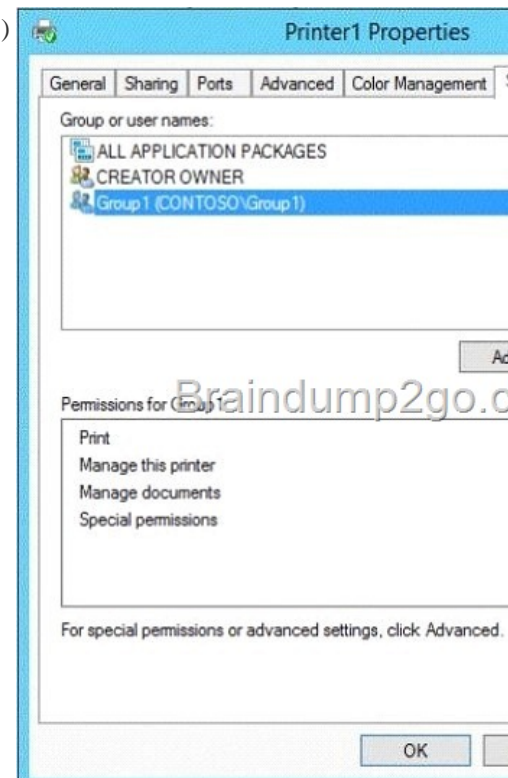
)

Printer1 Properties

General | Sharing | Ports | Advanced | Color Management | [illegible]

Group or user names:

ALL APPLICATION PACKAGES
CREATOR OWNER
Group1 (CONTOSO\Group1)

Ad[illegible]

Permissions for Group1

Braindump2go.c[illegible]

Print
Manage this printer
Manage documents
Special permissions

For special permissions or advanced settings, click Advanced.

OK